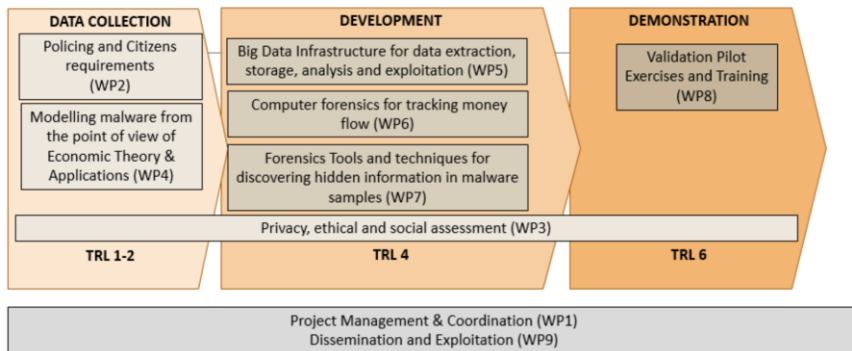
DATA COLLECTION

Policing and Citizens requirements (WP2)

Modelling malware from the point of view of Economic Theory & Applications (WP4)

DEVELOPMENT

Big Data Infrastructure for data extraction, storage, analysis and exploitation (WP5)

Computer forensics for tracking money flow (WP6)

Forensics Tools and techniques for discovering hidden information in malware samples (WP7)

DEMONSTRATION

Validation Pilot Exercises and Training (WP8)

Privacy, ethical and social assessment (WP3)

TRL 1-2

TRL 4

TRL 6

Project Management & Coordination (WP1)
Dissemination and Exploitation (WP9)